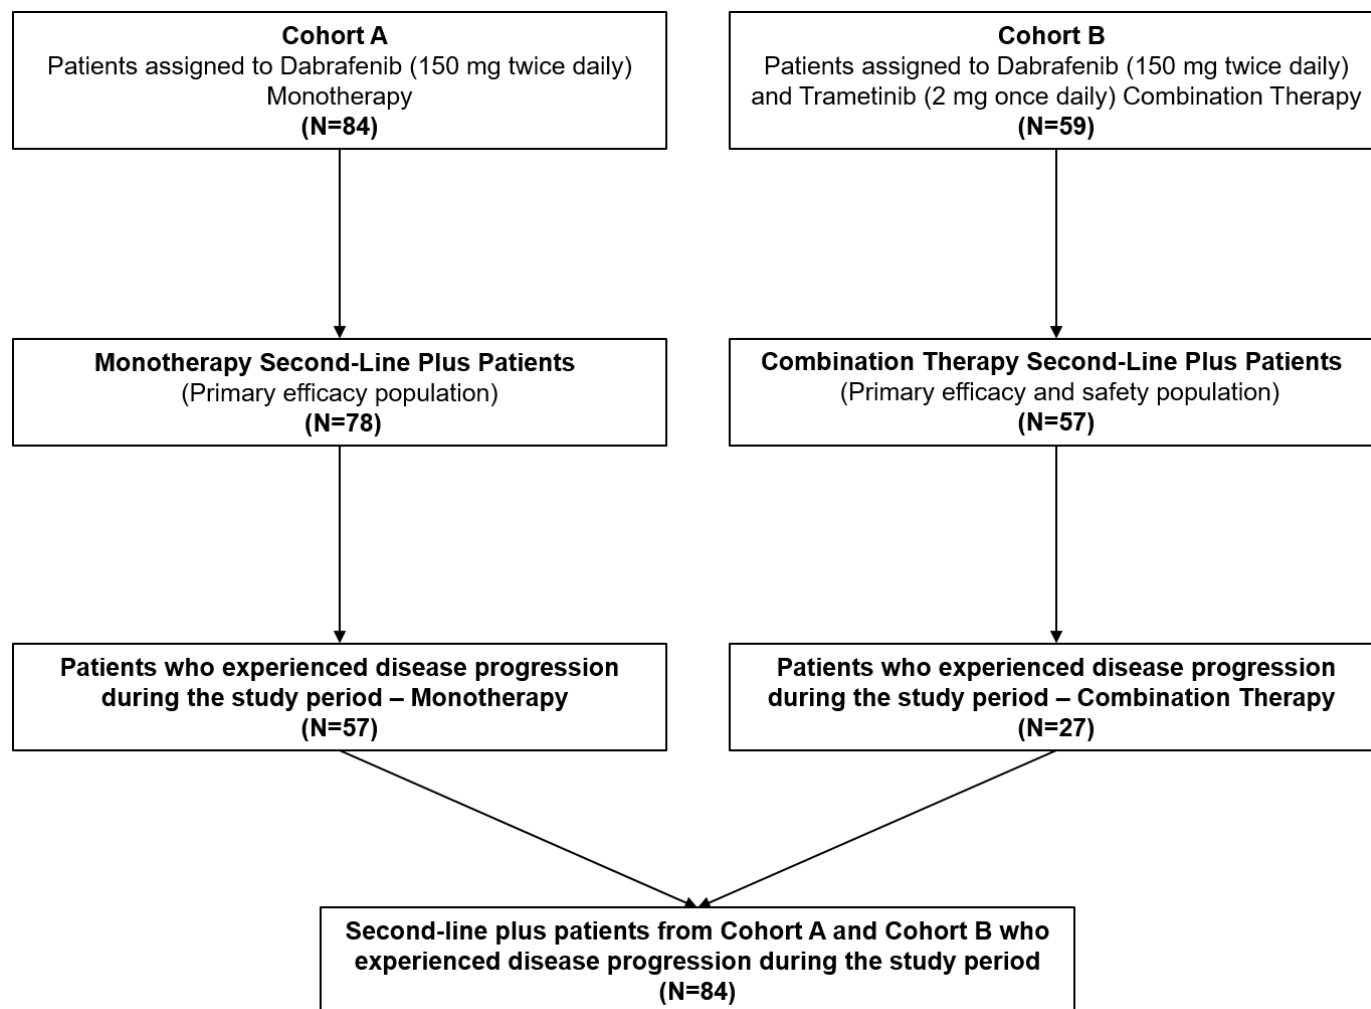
Cohort A
Patients assigned to Dabrafenib (150 mg twice daily) Monotherapy
(N=84)

Cohort B
Patients assigned to Dabrafenib (150 mg twice daily) and Trametinib (2 mg once daily) Combination Therapy
(N=59)

Monotherapy Second-Line Plus Patients
(Primary efficacy population)
(N=78)

Combination Therapy Second-Line Plus Patients
(Primary efficacy and safety population)
(N=57)

Patients who experienced disease progression during the study period – Monotherapy
(N=57)

Patients who experienced disease progression during the study period – Combination Therapy
(N=27)

Second-line plus patients from Cohort A and Cohort B who experienced disease progression during the study period
(N=84)